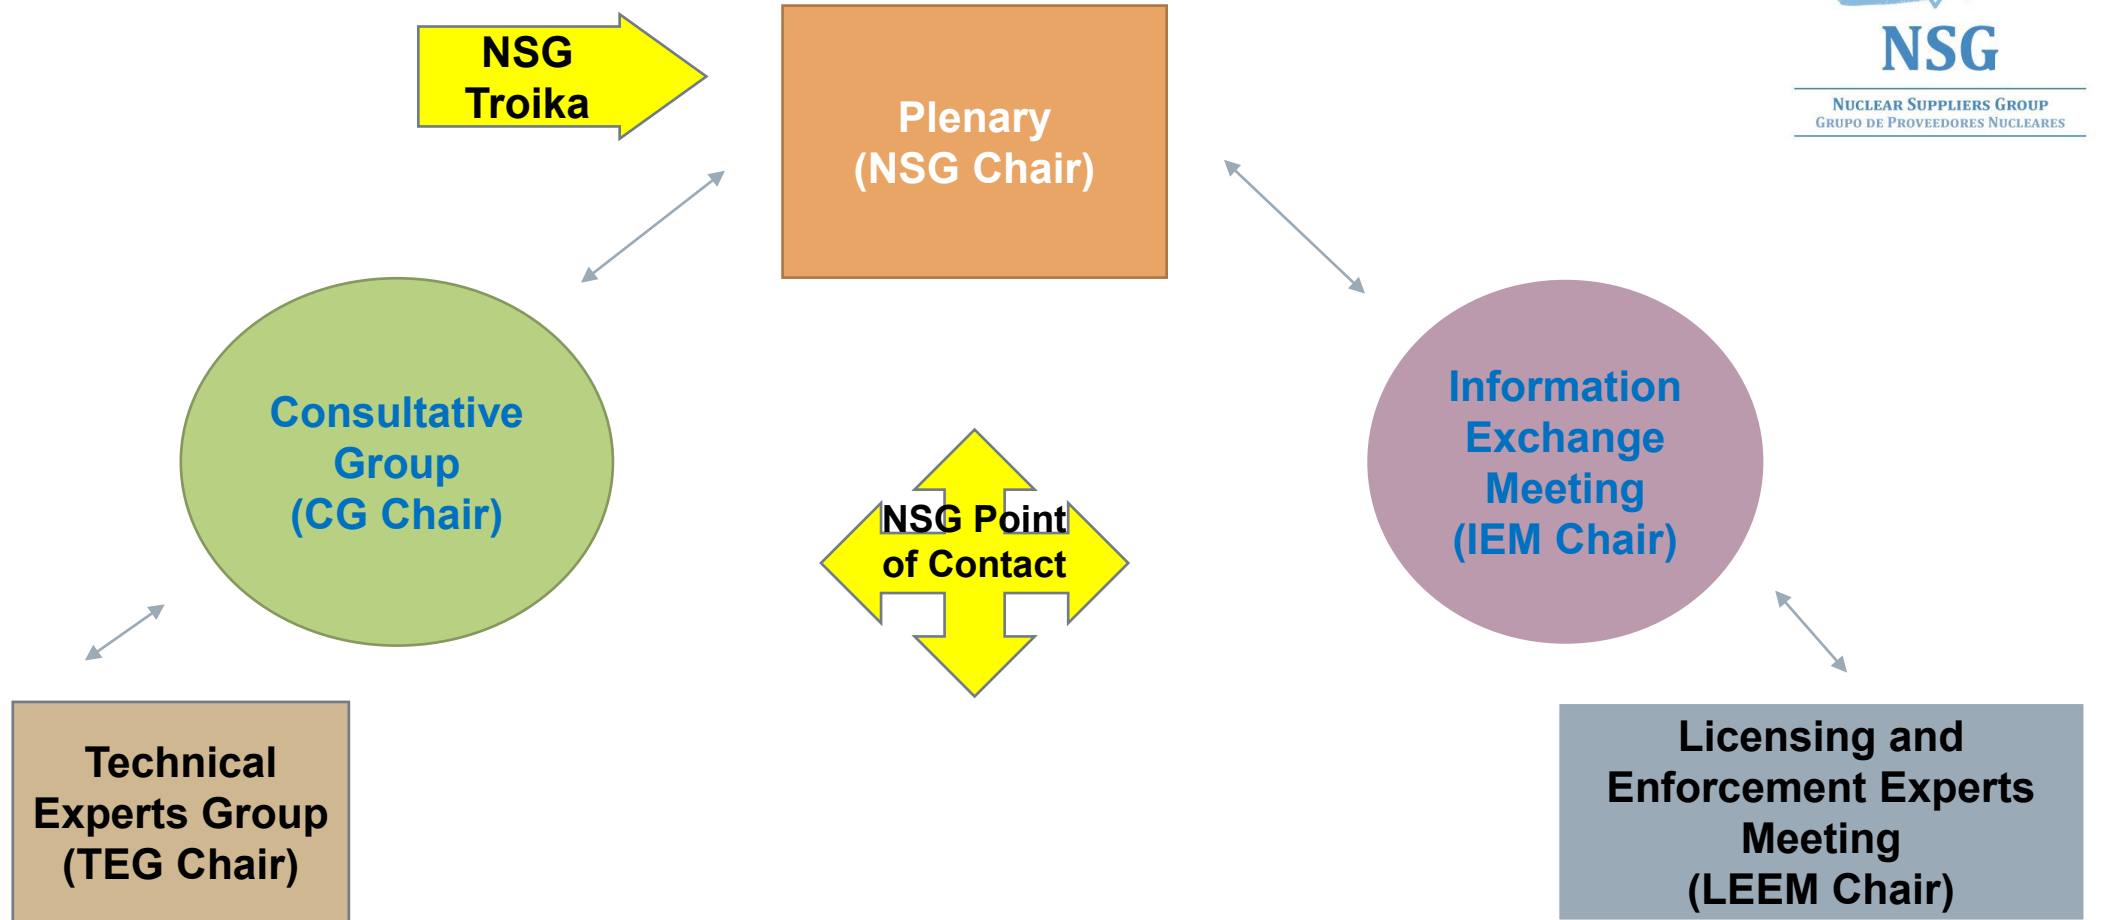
NSG
Nuclear Suppliers Group
Grupo de Proveedores Nucleares

NSG Troika

Plenary
(NSG Chair)

Consultative Group
(CG Chair)

NSG Point of Contact

Information Exchange Meeting
(IEM Chair)

Technical Experts Group
(TEG Chair)

Licensing and Enforcement Experts Meeting
(LEEM Chair)